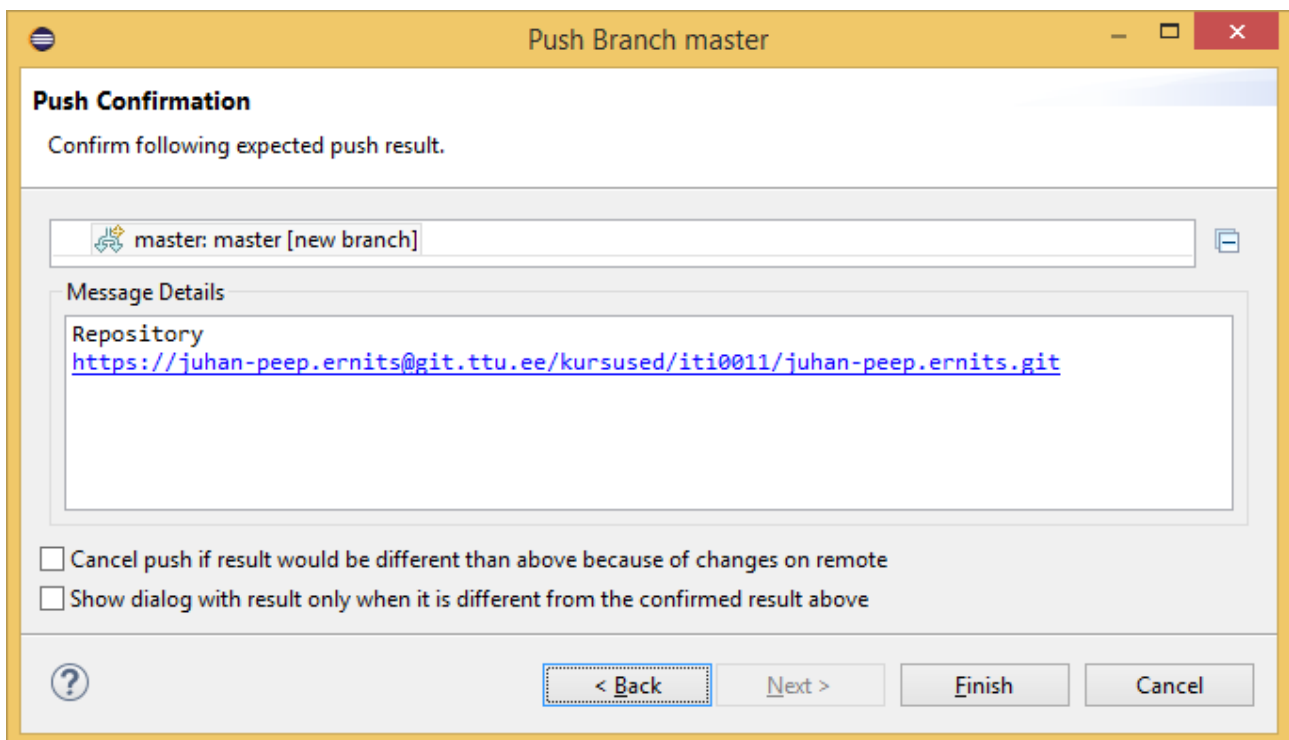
Push Branch master

Push Confirmation

Confirm following expected push result.

master: master [new branch]

Message Details

Repository
https://juhan-peep.ernits@git.ttu.ee/kursused/iti0011/juhan-peep.ernits.git

Cancel push if result would be different than above because of changes on remote

Show dialog with result only when it is different from the confirmed result above

?

< Back

Next >

Finish

Cancel